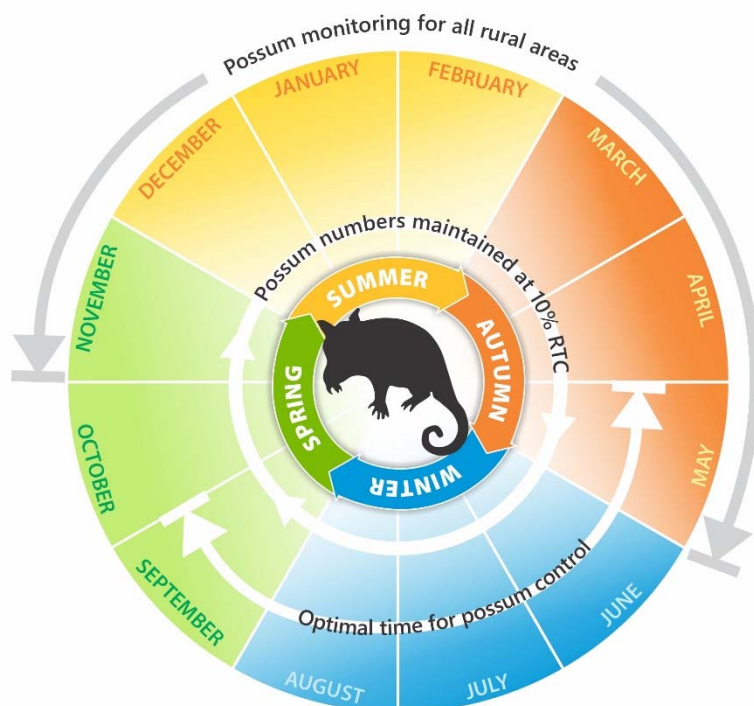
Possum monitoring for all rural areas

JANUARY

FEBRUARY

MARCH

APRIL

MAY

JUNE

JULY

AUGUST

SEPTEMBER

OCTOBER

NOVEMBER

DECEMBER

Possum numbers maintained at 10% RTC

SUMMER

AUTUMN

WINTER

SPRING

Optimal time for possum control